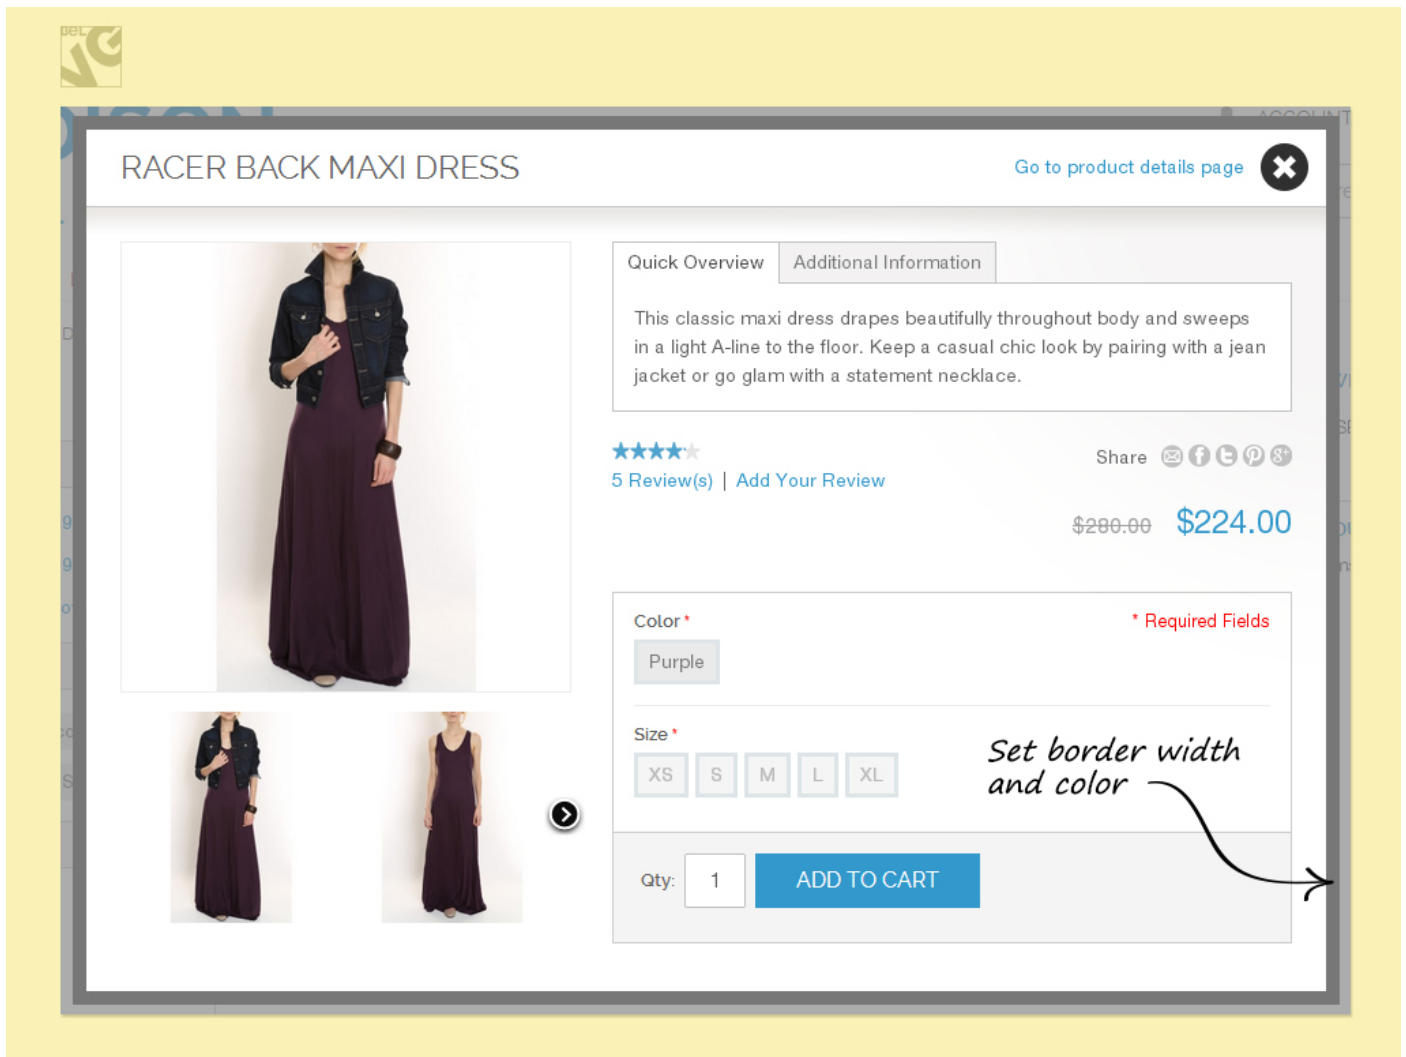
RACER BACK MAXI DRESS

Go to product details page

Quick Overview | Additional Information

This classic maxi dress drapes beautifully throughout body and sweeps in a light A-line to the floor. Keep a casual chic look by pairing with a jean jacket or go glam with a statement necklace.

5 Review(s) | Add Your Review

Share

$280.00 $224.00

Color *

* Required Fields

Purple

Size *

XS S M L XL

Set border width and color

Qty: 1

ADD TO CART